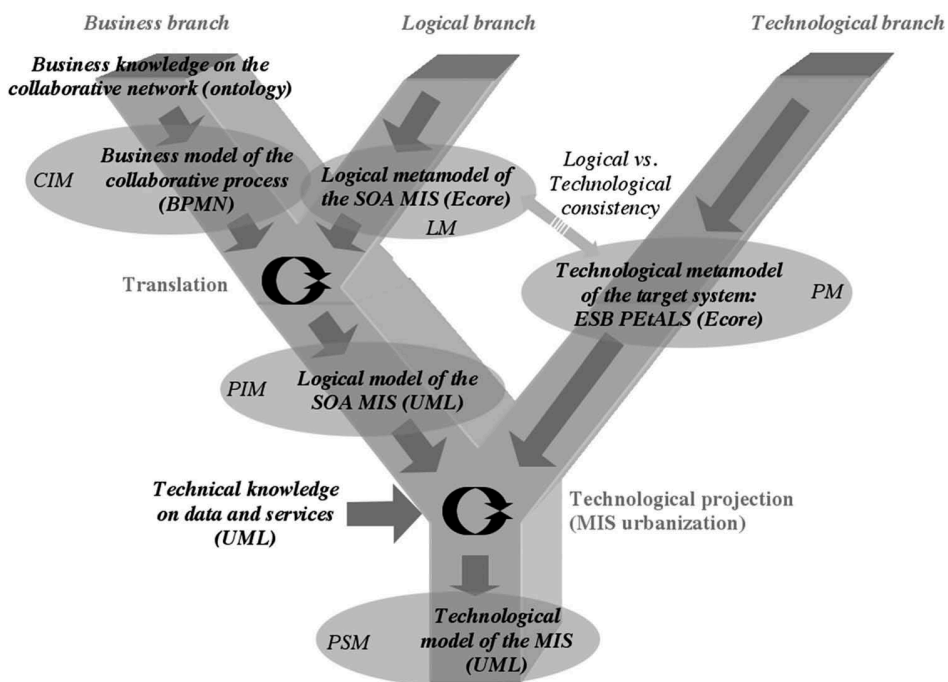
Business branch

Logical branch

Technological branch

Business knowledge on the collaborative network (ontology)

CIM

Business model of the collaborative process (BPMN)

Logical metamodel of the SOA MIS (Ecore)

LM

Logical vs. Technological consistency

Translation

Technological metamodel of the target system: ESB PEtALS (Ecore)

PM

PIM

Logical model of the SOA MIS (UML)

Technical knowledge on data and services (UML)

Technological projection (MIS urbanization)

PSM

Technological model of the MIS (UML)